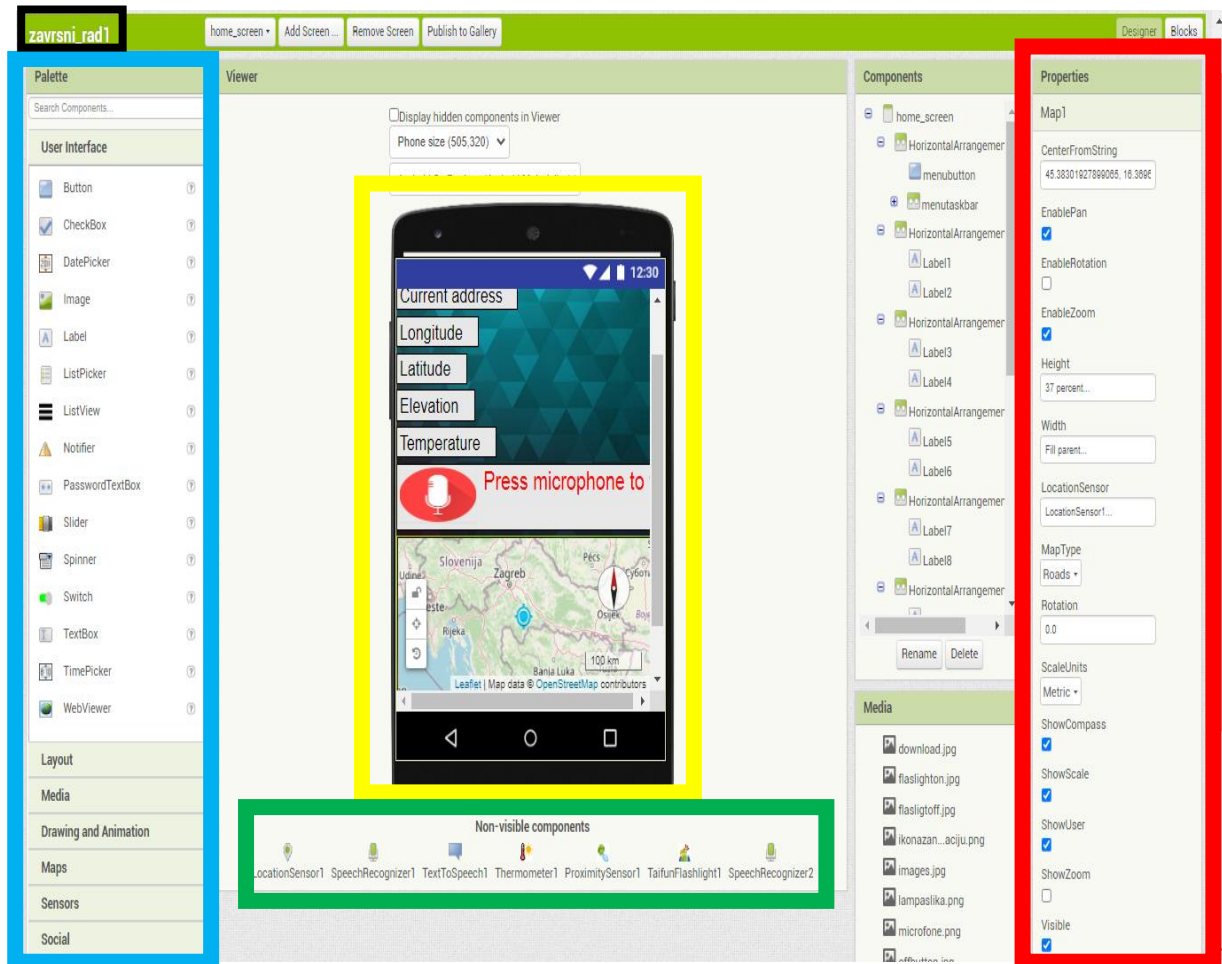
zavrsni_rad1

home_screen ▾ | Add Screen ... | Remove Screen | Publish to Gallery

Designer | Blocks

Palette

Search Components...

User Interface

Button
CheckBox
DatePicker
Image
Label
ListPicker
ListView
Notifier
PasswordTextBox
Slider
Spinner
Switch
TextBox
TimePicker
WebViewer

Layout
Media
Drawing and Animation
Maps
Sensors
Social

Viewer

Display hidden components in Viewer

Phone size (505,320) ▾

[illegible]

12:30

Current address
Longitude
Latitude
Elevation
Temperature

Press microphone to

Slovenija
Zagreb
Pécs
Udine
Rijeka
Osijek
Banja Luka
100 km

Leaflet | Map data © OpenStreetMap contributors

Non-visible components

LocationSensor1 SpeechRecognizer1 TextToSpeech1 Thermometer1 ProximitySensor1 TaifunFlashlight1 SpeechRecognizer2

Components

home_screen
HorizontalArrangemer
menubutton
menutaskbar
HorizontalArrangemer
Label1
Label2
HorizontalArrangemer
Label3
Label4
HorizontalArrangemer
Label5
Label6
HorizontalArrangemer
Label7
Label8
HorizontalArrangemer

Rename | Delete

Media

download.jpg
flaslighton.jpg
flasligtoff.jpg
ikonazan...aciju.png
images.jpg
lampaslika.png
microfone.png

Properties

Map1

CenterFromString
45.38301927899065, 16.3696

EnablePan
EnableRotation
EnableZoom

Height
37 percent...

Width
Fill parent...

LocationSensor
LocationSensor1...

MapType
Roads ▾

Rotation
0.0

ScaleUnits
Metric ▾

ShowCompass
ShowScale
ShowUser
ShowZoom
Visible